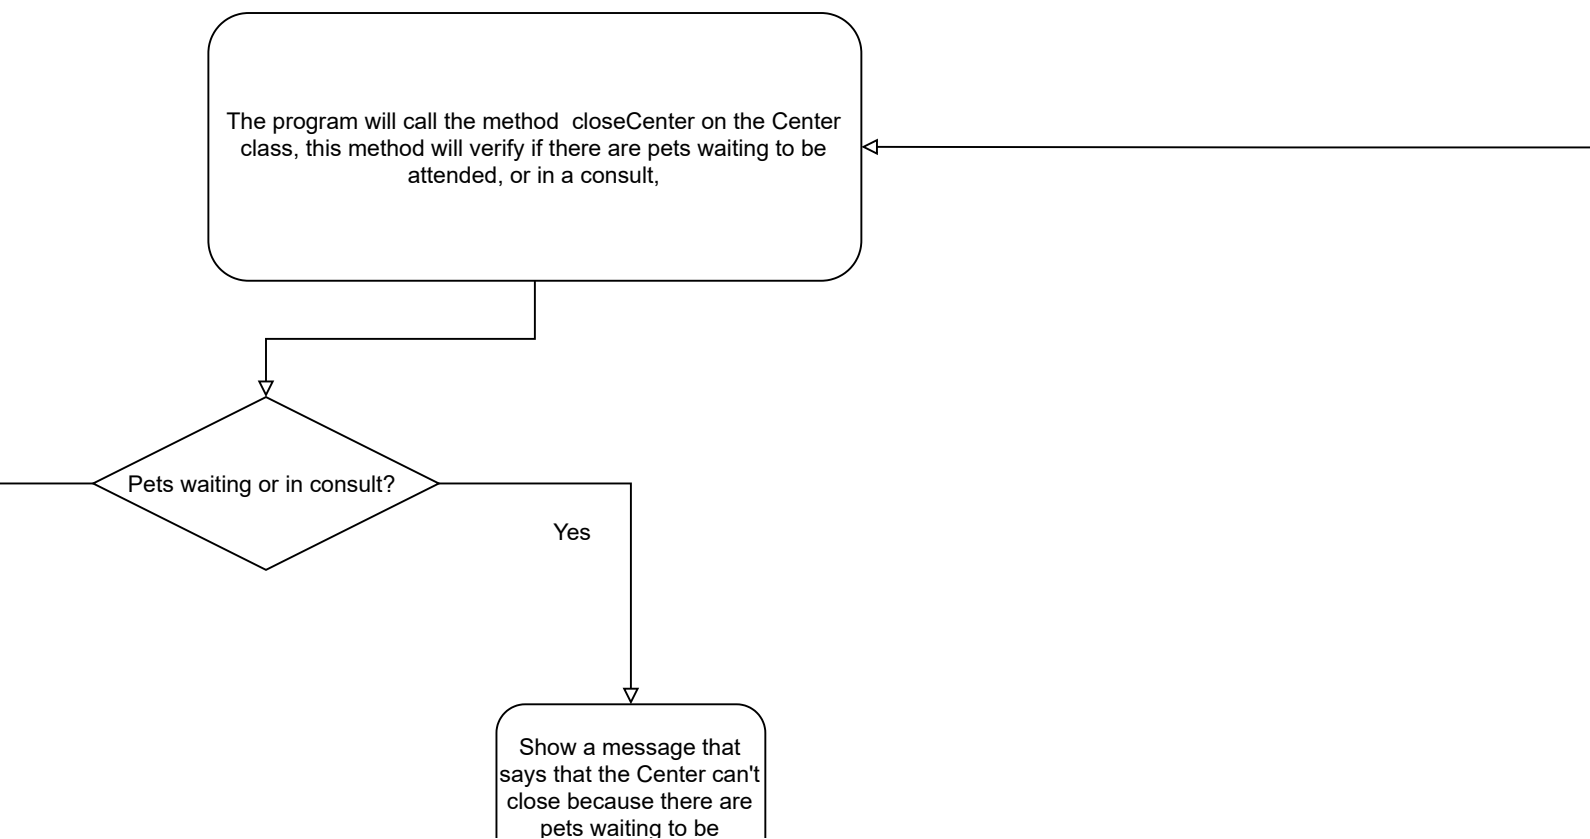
The program will call the method closeCenter on the Center class, this method will verify if there are pets waiting to be attended, or in a consult,

Pets waiting or in consult?

Yes

Show a message that says that the Center can't close because there are pets waiting to be